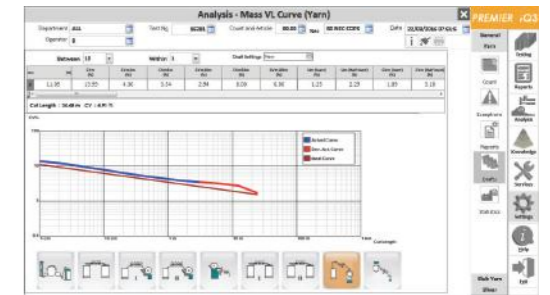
Analysis - Mass VL Curve (Yarn)

PREMIER iQ3

Department ALL
Test No 86286
Count and Article 60.00 Ne 60 NEC COMB
Date 03/08/2016 07:03:5
Operator 8

Between 10
Within 1
Chart Settings Mass

Cut Length : 16.40cm CV : 4.90 %

Actual Curve
Ideal Curve

Cut Length

General
Yarn
Count
Exceptions
Reports
Graphs
Statistics
Catalog
Reports
Analysis
Knowledge
Services
Settings
Help
Exit
Multi Yarn
Show